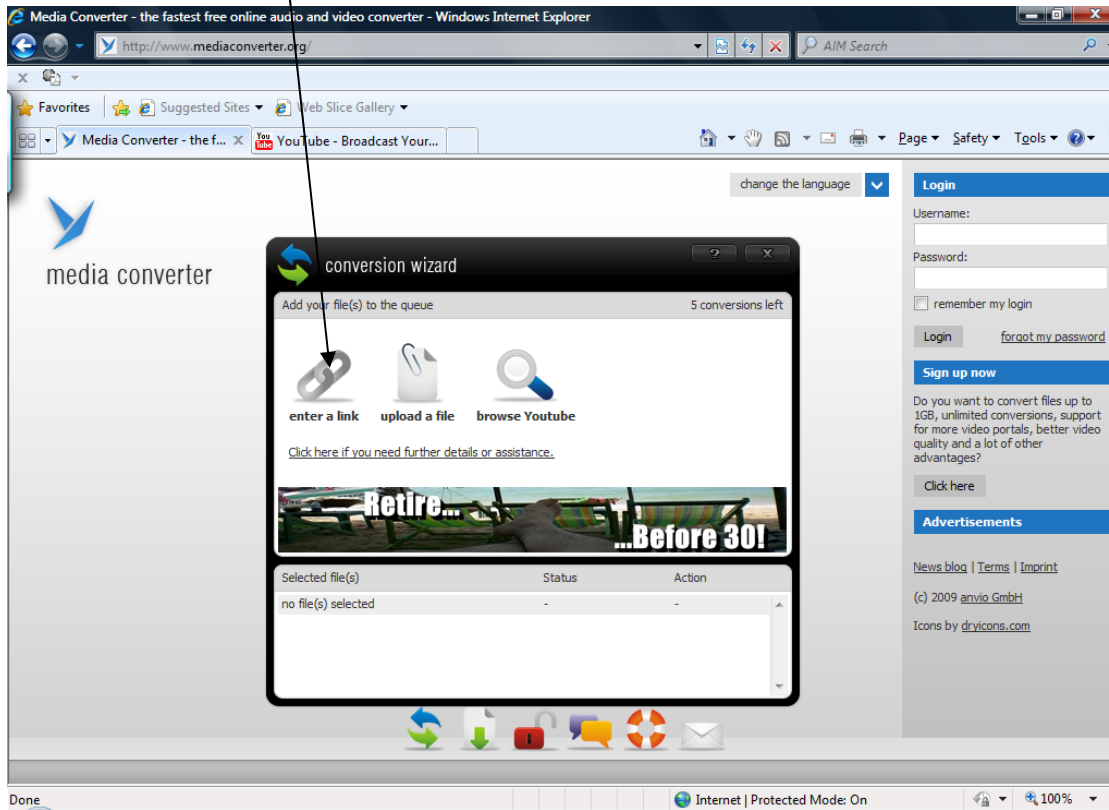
Media Converter - the fastest free online audio and video converter - Windows Internet Explorer

http://www.mediaconverter.org/

AIM Search

Favorites | Suggested Sites ▾ | Web Slice Gallery ▾

Media Converter - the f... ✕ | YouTube - Broadcast Your...

Page ▾ Safety ▾ Tools ▾

change the language

media converter

conversion wizard

Add your file(s) to the queue
5 conversions left

enter a link
upload a file
browse Youtube

Click here if you need further details or assistance.

Retire... ...Before 30!

| Selected file(s) | Status | Action |
|---|---|---|
| no file(s) selected | - | - |

Login

Username:

Password:

remember my login

Login
forgot my password

Sign up now

Do you want to convert files up to 1GB, unlimited conversions, support for more video portals, better video quality and a lot of other advantages?

Click here

Advertisements

News blog | Terms | Imprint

(c) 2009 anvio GmbH

Icons by dryicons.com

Done
Internet | Protected Mode: On
100%